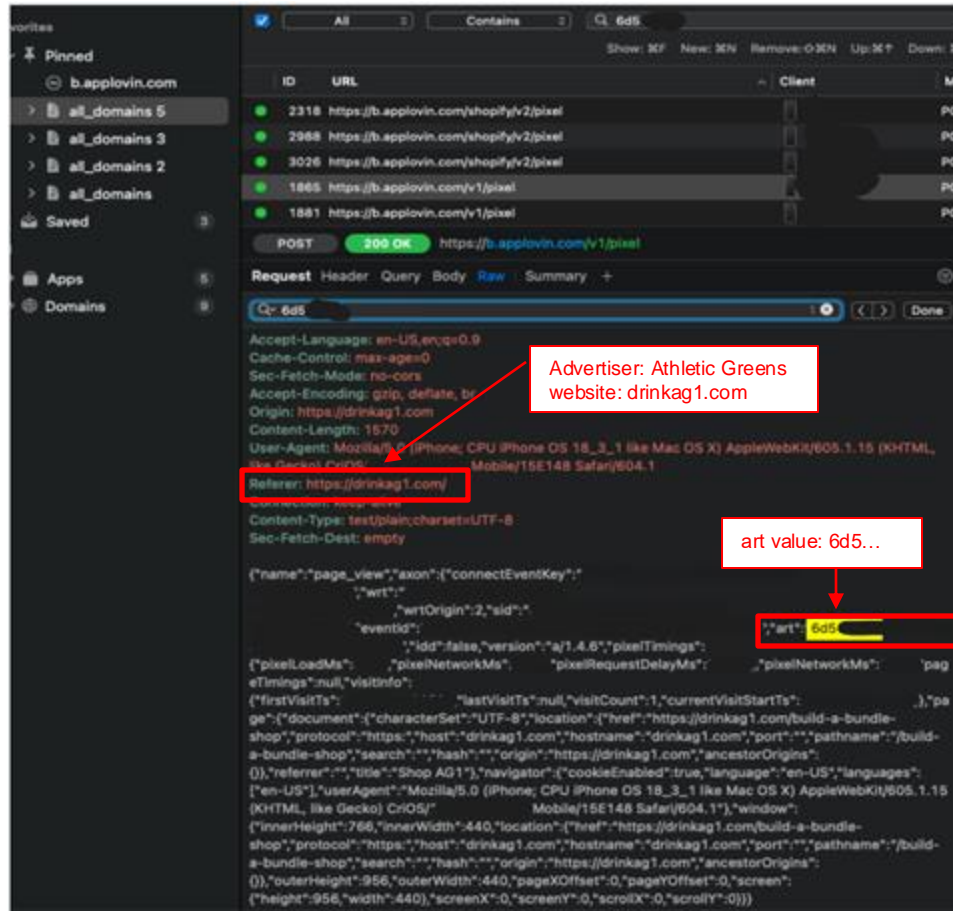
vorites
Pinned
b.applovin.com
all_domains 5
all_domains 3
all_domains 2
all_domains
Saved 3
Apps 5
Domains 9

All
Contains
6d5
Show: ⌘F New: ⌘N Remove: ⌥⌘N Up: ⌘↑ Down:

| ID | URL | Client |
|---|---|---|
| 2318 | https://b.applovin.com/shopify/v2/pixel | |
| 2988 | https://b.applovin.com/shopify/v2/pixel | |
| 3026 | https://b.applovin.com/shopify/v2/pixel | |
| 1865 | https://b.applovin.com/v1/pixel | |
| 1881 | https://b.applovin.com/v1/pixel | |

POST 200 OK https://b.applovin.com/v1/pixel

Request Header Query Body Raw Summary +

6d5
Done

Accept-Language: en-US,en;q=0.9
Cache-Control: max-age=0
Sec-Fetch-Mode: no-cors
Accept-Encoding: gzip, deflate, br
Origin: https://drinkag1.com
Content-Length: 1570
User-Agent: Mozilla/5.0 (iPhone; CPU iPhone OS 18_3_1 like Mac OS X) AppleWebKit/605.1.15 (KHTML, like Gecko) CriOS/ Mobile/15E148 Safari/604.1
Referer: https://drinkag1.com/
Connection: keep-alive
Content-Type: text/plain;charset=UTF-8
Sec-Fetch-Dest: empty

Advertiser: Athletic Greens
website: drinkag1.com

art value: 6d5…

{"name":"page_view","axon":{"connectEventKey":" ","wrt":" ","wrtOrigin":2,"sid":" "eventId": ","art":"6d5 ","idd":false,"version":"a/1.4.6","pixelTimings":{"pixelLoadMs": ,"pixelNetworkMs": "pixelRequestDelayMs": ,"pixelNetworkMs": "pageTimings":null,"visitInfo":{"firstVisitTs": "lastVisitTs":null,"visitCount":1,"currentVisitStartTs": },"page":{"document":{"characterSet":"UTF-8","location":{"href":"https://drinkag1.com/build-a-bundle-shop","protocol":"https:","host":"drinkag1.com","hostname":"drinkag1.com","port":"","pathname":"/build-a-bundle-shop","search":"","hash":"","origin":"https://drinkag1.com","ancestorOrigins":{}},"referrer":"","title":"Shop AG1"},"navigator":{"cookieEnabled":true,"language":"en-US","languages":["en-US"],"userAgent":"Mozilla/5.0 (iPhone; CPU iPhone OS 18_3_1 like Mac OS X) AppleWebKit/605.1.15 (KHTML, like Gecko) CriOS/ Mobile/15E148 Safari/604.1"},"window":{"innerHeight":766,"innerWidth":440,"location":{"href":"https://drinkag1.com/build-a-bundle-shop","protocol":"https:","host":"drinkag1.com","hostname":"drinkag1.com","port":"","pathname":"/build-a-bundle-shop","search":"","hash":"","origin":"https://drinkag1.com","ancestorOrigins":{}},"outerHeight":956,"outerWidth":440,"pageXOffset":0,"pageYOffset":0,"screen":{"height":956,"width":440},"screenX":0,"screenY":0,"scrollX":0,"scrollY":0}}}